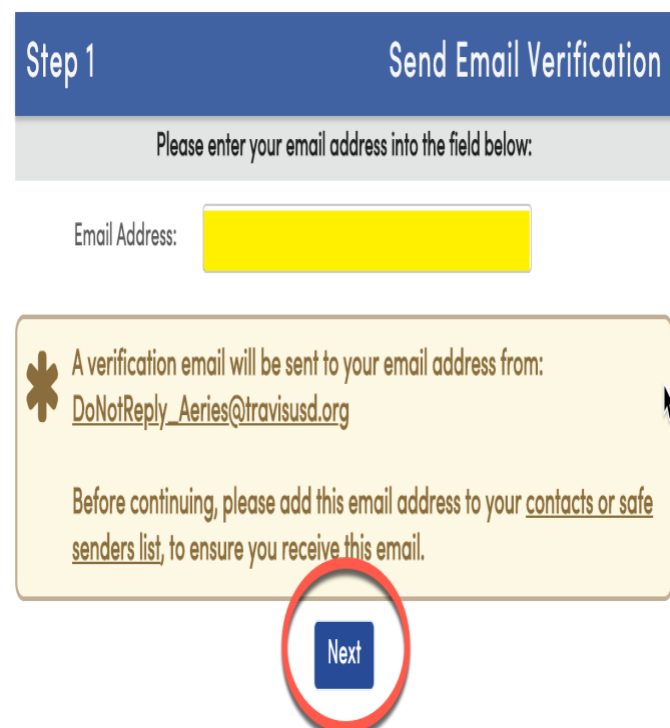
Step 1

Send Email Verification

Please enter your email address into the field below:

Email Address:

A verification email will be sent to your email address from: DoNotReply_Aeries@travisusd.org

Before continuing, please add this email address to your contacts or safe senders list, to ensure you receive this email.

Next